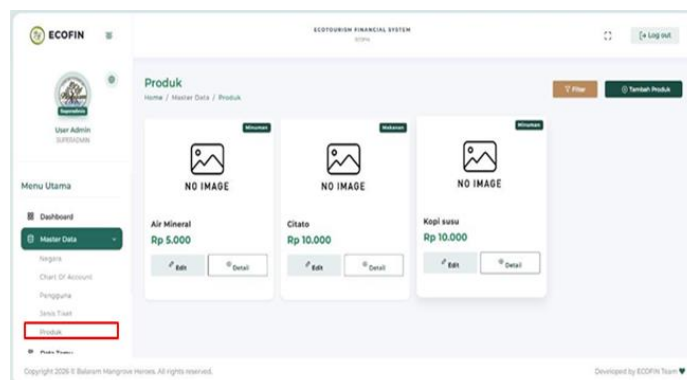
ECOFIN

ECOTOURISM FINANCIAL SYSTEM
ECOFIN

[→ Log out

Superadmin
User Admin
SUPERADMIN

Menu Utama

Dashboard
Master Data
Negara
Chart Of Account
Pengguna
Jenis Tiket
Produk
Data Tamu

Produk
Home / Master Data / Produk

Filter
Tambah Produk

Minuman
NO IMAGE
Air Mineral
Rp 5.000
Edit
Detail

Makanan
NO IMAGE
Citato
Rp 10.000
Edit
Detail

Minuman
NO IMAGE
Kopi susu
Rp 10.000
Edit
Detail

Copyright 2026 © Balaram Mangrove Heroes. All rights reserved.

Developed by ECOFIN Team ♥